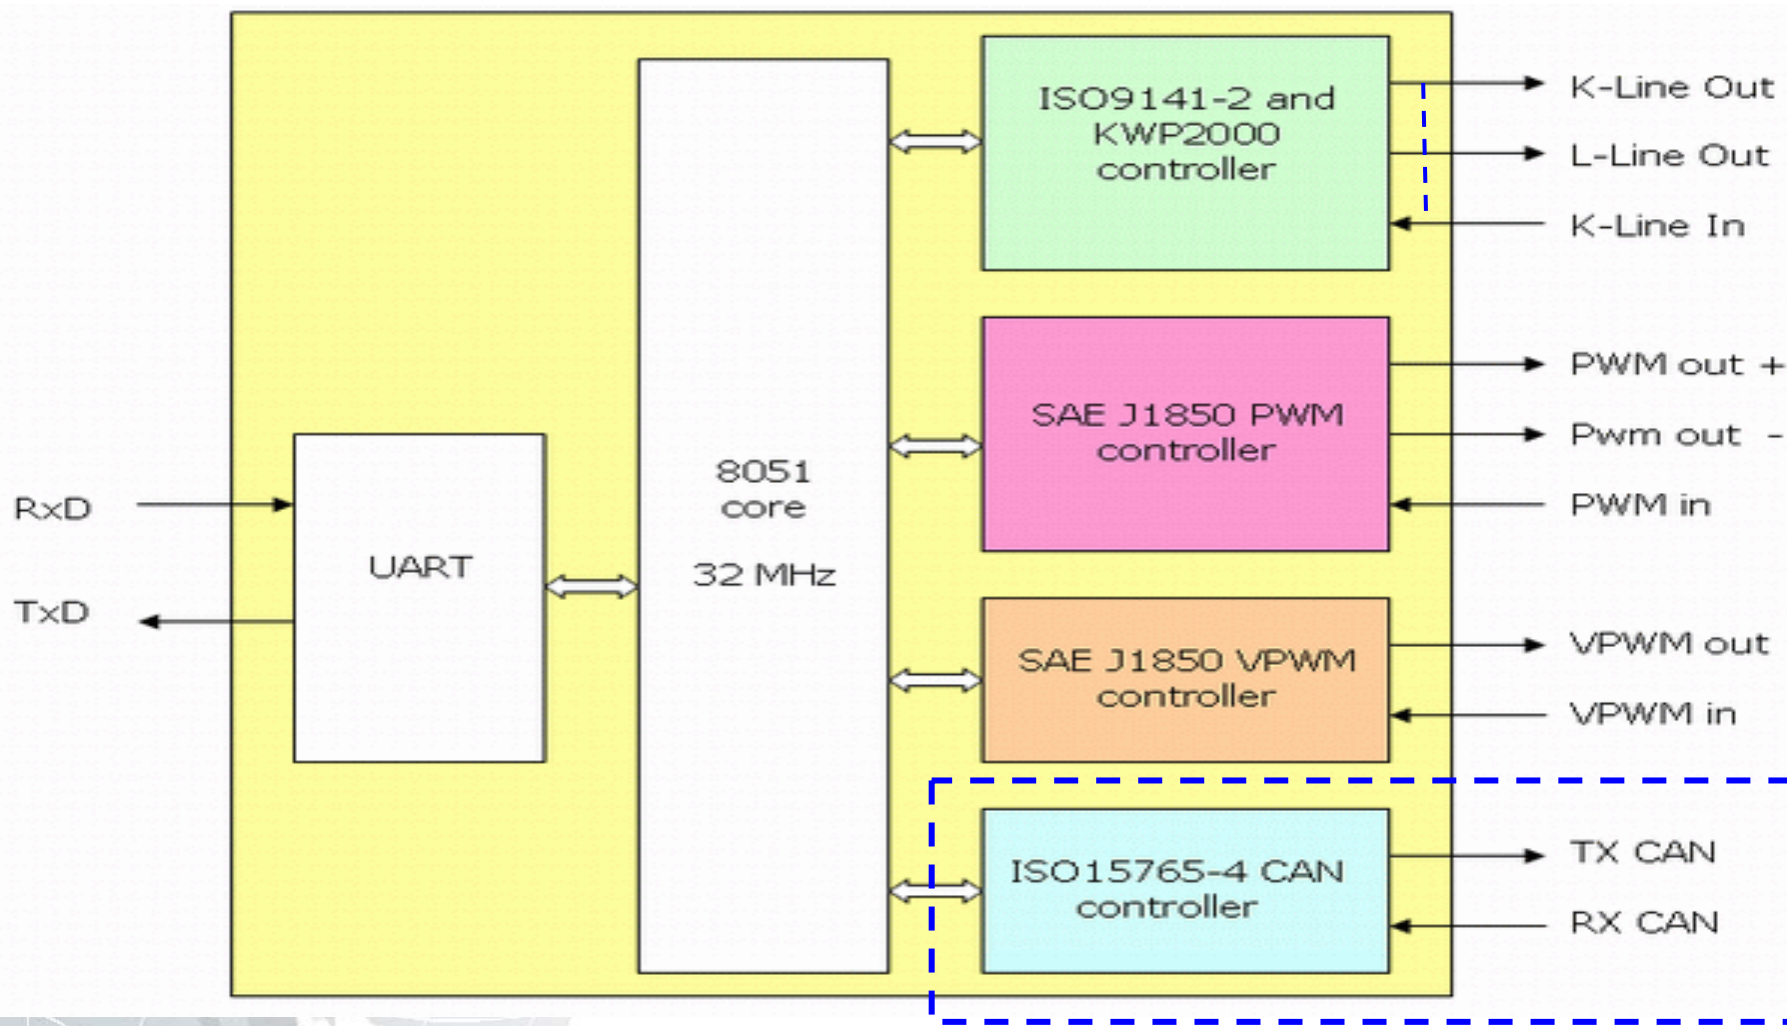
ISO9141-2 and KWP2000 controller

K-Line Out

L-Line Out

K-Line In

SAE J1850 PWM controller

PWM out +

Pwm out -

PWM in

RxD

TxD

UART

8051 core

32 MHz

SAE J1850 VPWM controller

VPWM out

VPWM in

ISO15765-4 CAN controller

TX CAN

RX CAN